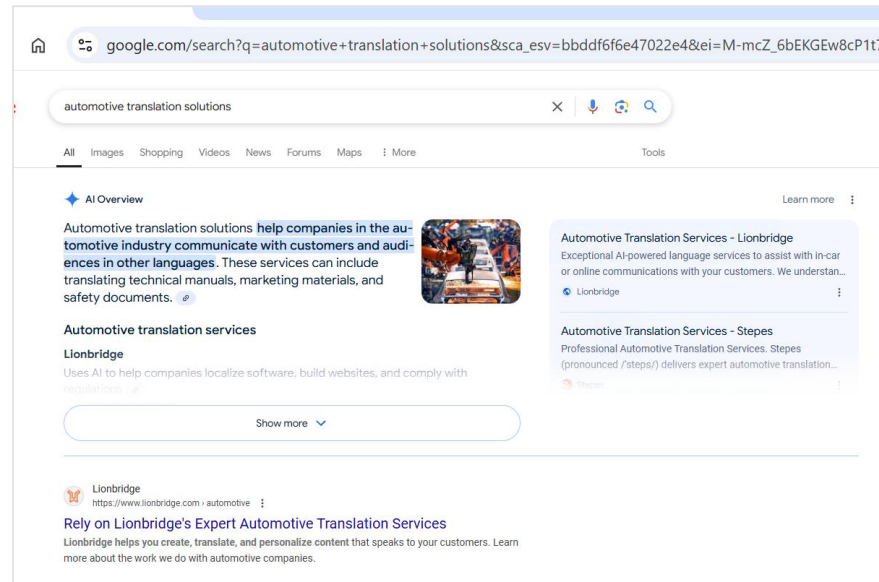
google.com/search?q=automotive+translation+solutions&sca_esv=bbddf6f6e47022e4&ei=M-mcZ_6bEKGEw8cP1t

automotive translation solutions

All Images Shopping Videos News Forums Maps ⋮ More Tools

AI Overview

Learn more

Automotive translation solutions help companies in the automotive industry communicate with customers and audiences in other languages. These services can include translating technical manuals, marketing materials, and safety documents.

Automotive Translation Services - Lionbridge
Exceptional AI-powered language services to assist with in-car or online communications with your customers. We understan...
Lionbridge

Automotive Translation Services - Stepes
Professional Automotive Translation Services. Stepes (pronounced /'steps/) delivers expert automotive translation...
Stepes

Automotive translation services

Lionbridge

Uses AI to help companies localize software, build websites, and comply with regulations

Show more

Lionbridge
https://www.lionbridge.com › automotive

Rely on Lionbridge's Expert Automotive Translation Services

Lionbridge helps you create, translate, and personalize content that speaks to your customers. Learn more about the work we do with automotive companies.